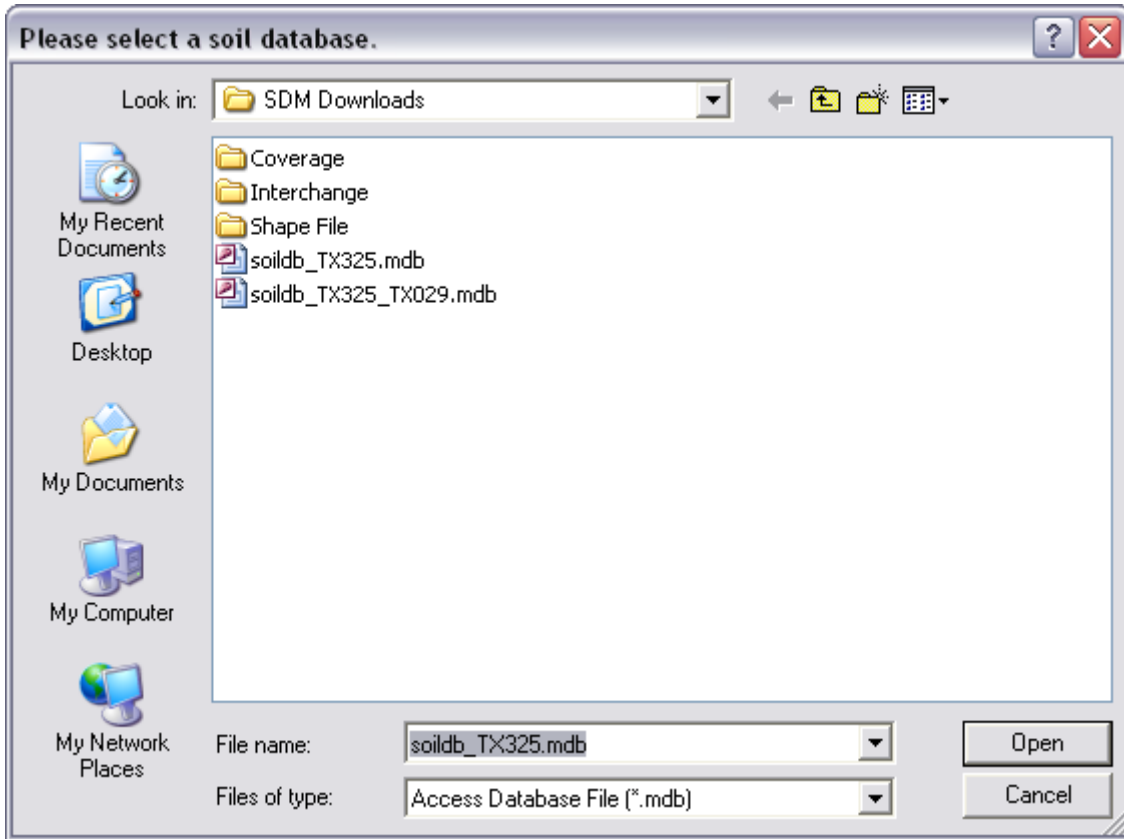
Please select a soil database.

Look in: SDM Downloads

My Recent Documents

Desktop

My Documents

My Computer

My Network Places

Coverage
Interchange
Shape File
soildb_TX325.mdb
soildb_TX325_TX029.mdb

File name: soildb_TX325.mdb

Files of type: Access Database File (*.mdb)

Open

Cancel